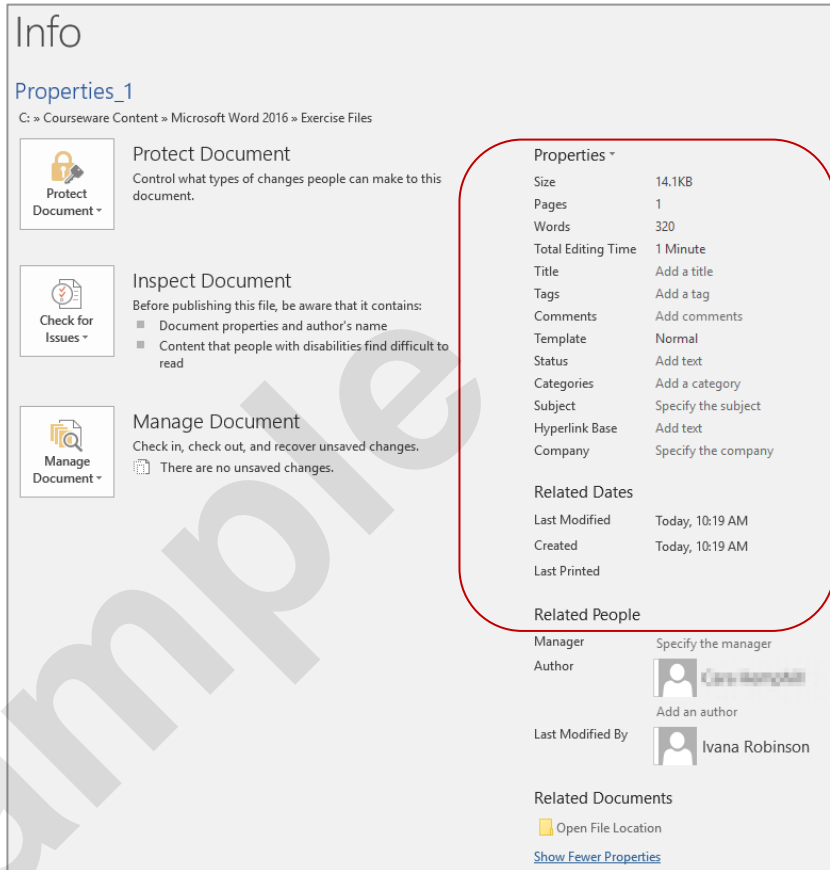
Info

Properties_1

C: » Courseware Content » Microsoft Word 2016 » Exercise Files

Protect Document

Protect Document

Control what types of changes people can make to this document.

Check for Issues

Inspect Document

Before publishing this file, be aware that it contains:

Document properties and author's name

Content that people with disabilities find difficult to read

Manage Document

Manage Document

Check in, check out, and recover unsaved changes.

There are no unsaved changes.

Properties

| | |
|---|---|
| Size | 14.1KB |
| Pages | 1 |
| Words | 320 |
| Total Editing Time | 1 Minute |
| Title | Add a title |
| Tags | Add a tag |
| Comments | Add comments |
| Template | Normal |
| Status | Add text |
| Categories | Add a category |
| Subject | Specify the subject |
| Hyperlink Base | Add text |
| Company | Specify the company |

Related Dates

| | |
|---|---|
| Last Modified | Today, 10:19 AM |
| Created | Today, 10:19 AM |
| Last Printed | |

Related People

Manager Specify the manager

Author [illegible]

Add an author

Last Modified By Ivana Robinson

Related Documents

Open File Location

Show Fewer Properties

Sample